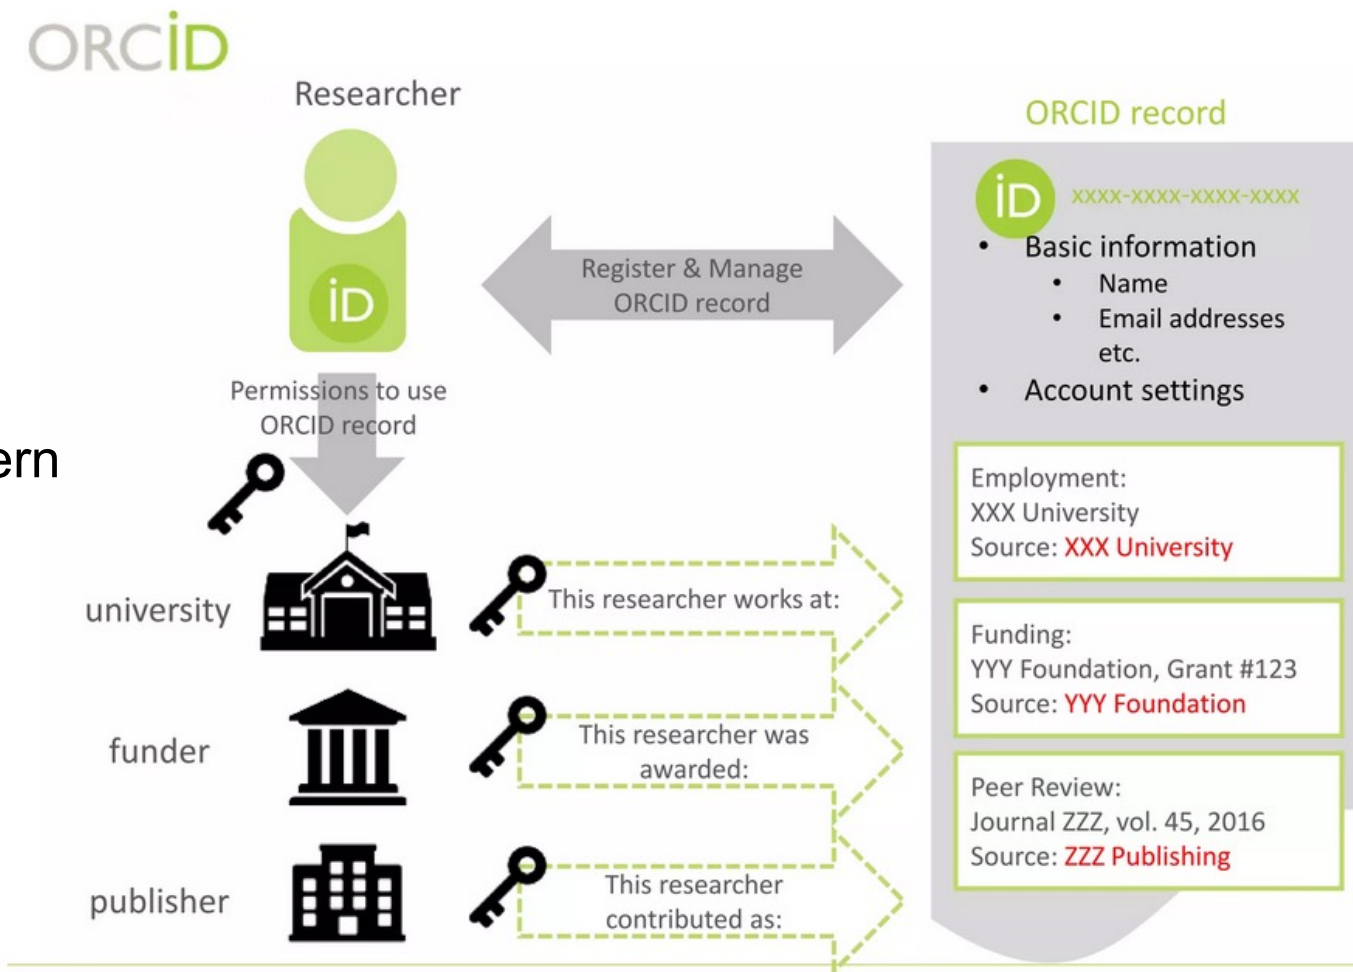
ORCID

Researcher

iD

Register & Manage ORCID record

Permissions to use ORCID record

ern

university

funder

publisher

This researcher works at:

This researcher was awarded:

This researcher contributed as:

ORCID record

iD xxxx-xxxx-xxxx-xxxx

- Basic information
  - Name
  - Email addresses etc.
- Account settings

Employment:
XXX University
Source: XXX University

Funding:
YYY Foundation, Grant #123
Source: YYY Foundation

Peer Review:
Journal ZZZ, vol. 45, 2016
Source: ZZZ Publishing